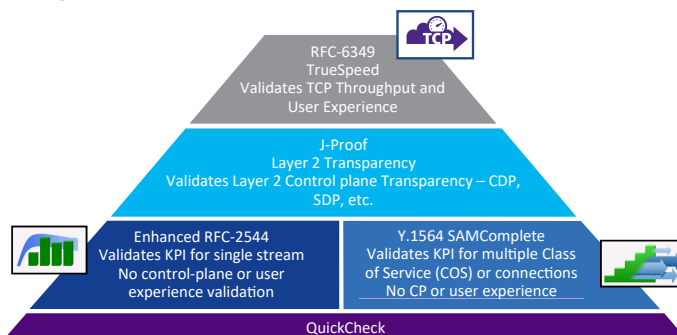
TCP

RFC-6349
TrueSpeed
Validates TCP Throughput and User Experience

J-Proof
Layer 2 Transparency
Validates Layer 2 Control plane Transparency – CDP, SDP, etc.

Enhanced RFC-2544
Validates KPI for single stream
No control-plane or user experience validation

Y.1564 SAMComplete
Validates KPI for multiple Class of Service (COS) or connections
No CP or user experience

QuickCheck